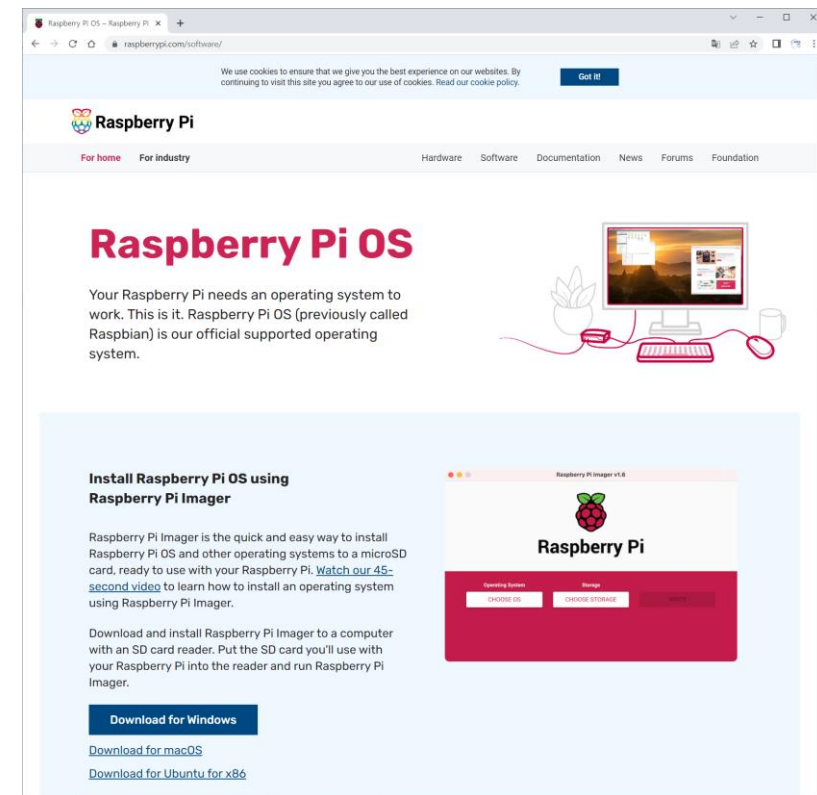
Raspberry Pi OS – Raspberry Pi ×
raspberrypi.com/software/

We use cookies to ensure that we give you the best experience on our websites. By continuing to visit this site you agree to our use of cookies. Read our cookie policy.
Got it!

Raspberry Pi

For home For industry
Hardware Software Documentation News Forums Foundation

Raspberry Pi OS

Your Raspberry Pi needs an operating system to work. This is it. Raspberry Pi OS (previously called Raspbian) is our official supported operating system.

Install Raspberry Pi OS using Raspberry Pi Imager

Raspberry Pi Imager is the quick and easy way to install Raspberry Pi OS and other operating systems to a microSD card, ready to use with your Raspberry Pi. Watch our 45-second video to learn how to install an operating system using Raspberry Pi Imager.

Download and install Raspberry Pi Imager to a computer with an SD card reader. Put the SD card you'll use with your Raspberry Pi into the reader and run Raspberry Pi Imager.

Download for Windows

Download for macOS

Download for Ubuntu for x86

Raspberry Pi Imager v1.6
Raspberry Pi
Operating System
Storage
CHOOSE OS
CHOOSE STORAGE
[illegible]